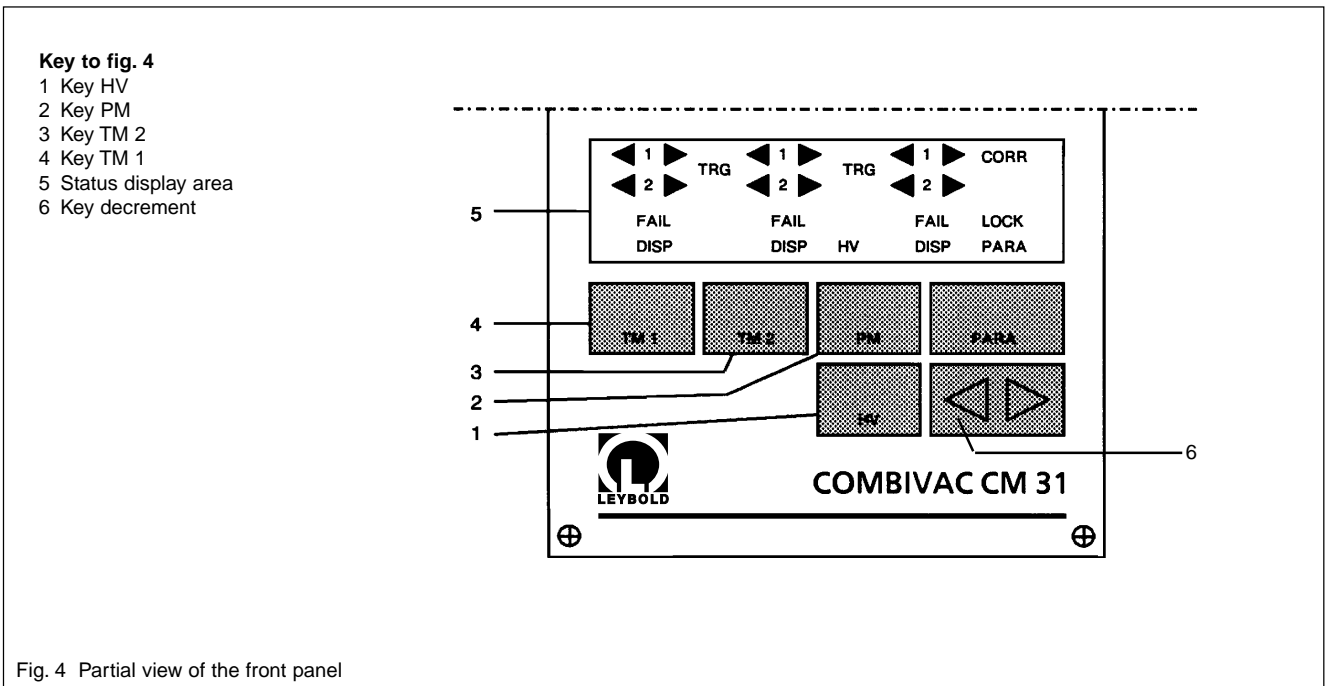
**Key to fig. 4**
1 Key HV
2 Key PM
3 Key TM 2
4 Key TM 1
5 Status display area
6 Key decrement

1 TRG 1 TRG 1 CORR
2 2 2
FAIL FAIL FAIL LOCK
DISP DISP HV DISP PARA

TM 1 TM 2 PM PARA
HV

5
4
3
2
1
6

LEYBOLD
COMBIVAC CM 31

Fig. 4 Partial view of the front panel